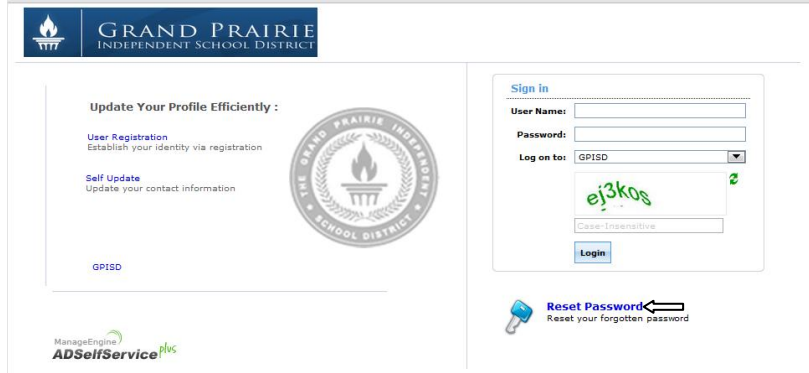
GRAND PRAIRIE
INDEPENDENT SCHOOL DISTRICT

Update Your Profile Efficiently :

User Registration
Establish your identity via registration

Self Update
Update your contact information

GPISD

THE GRAND PRAIRIE INDEPENDENT SCHOOL DISTRICT

Sign in

User Name:

Password:

Log on to: GPISD

ej3kos

Case-Insensitive

Login

Reset Password
Reset your forgotten password

ManageEngine
ADSelfService plus